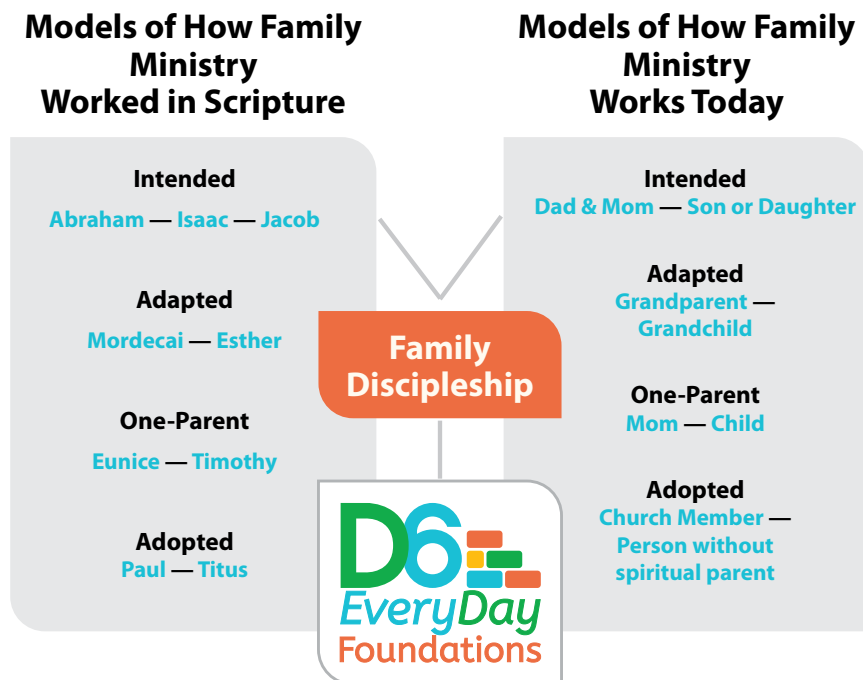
Models of How Family Ministry Worked in Scripture

Intended
Abraham — Isaac — Jacob

Adapted
Mordecai — Esther

One-Parent
Eunice — Timothy

Adopted
Paul — Titus

Models of How Family Ministry Works Today

Intended
Dad & Mom — Son or Daughter

Adapted
Grandparent — Grandchild

One-Parent
Mom — Child

Adopted
Church Member — Person without spiritual parent

Family Discipleship

D6
EveryDay
Foundations